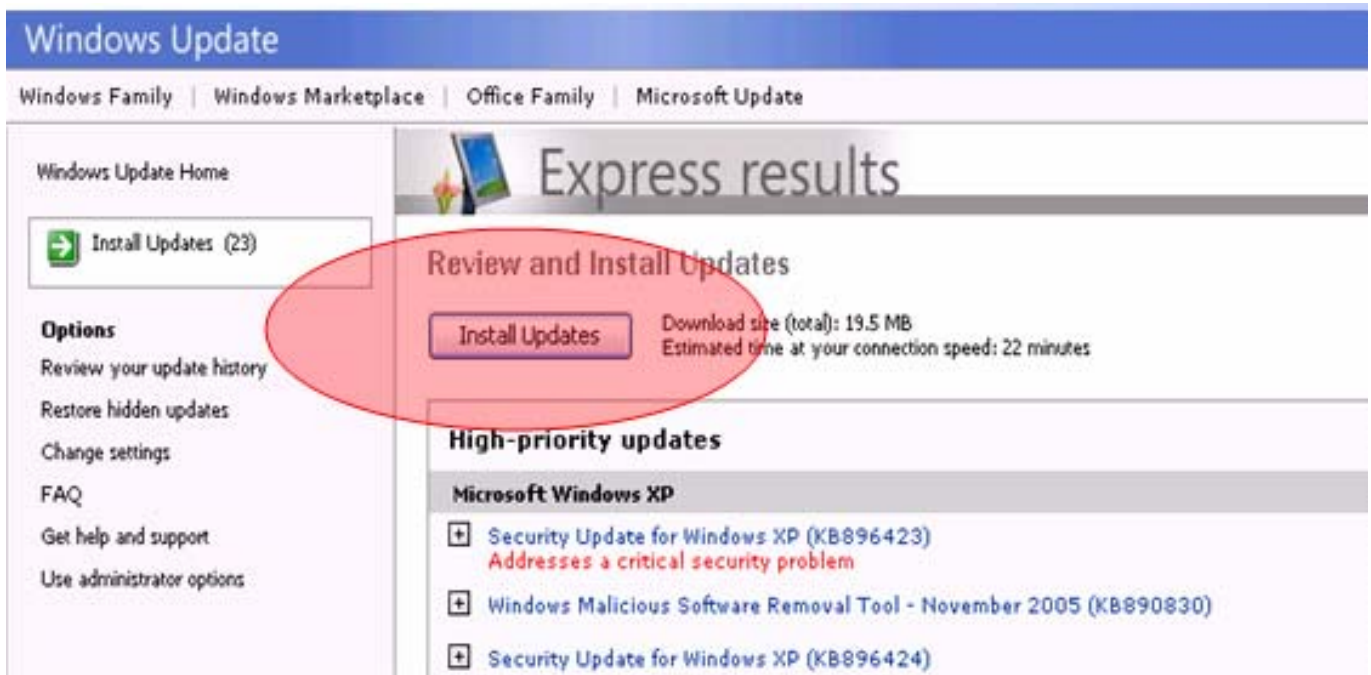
Windows Update

Windows Family | Windows Marketplace | Office Family | Microsoft Update

Windows Update Home

Install Updates (23)

Options
Review your update history
Restore hidden updates
Change settings
FAQ
Get help and support
Use administrator options

Express results

Review and Install Updates

Install Updates

Download size (total): 19.5 MB
Estimated time at your connection speed: 22 minutes

High-priority updates

Microsoft Windows XP

Security Update for Windows XP (KB896423)
Addresses a critical security problem

Windows Malicious Software Removal Tool - November 2005 (KB890830)

Security Update for Windows XP (KB896424)